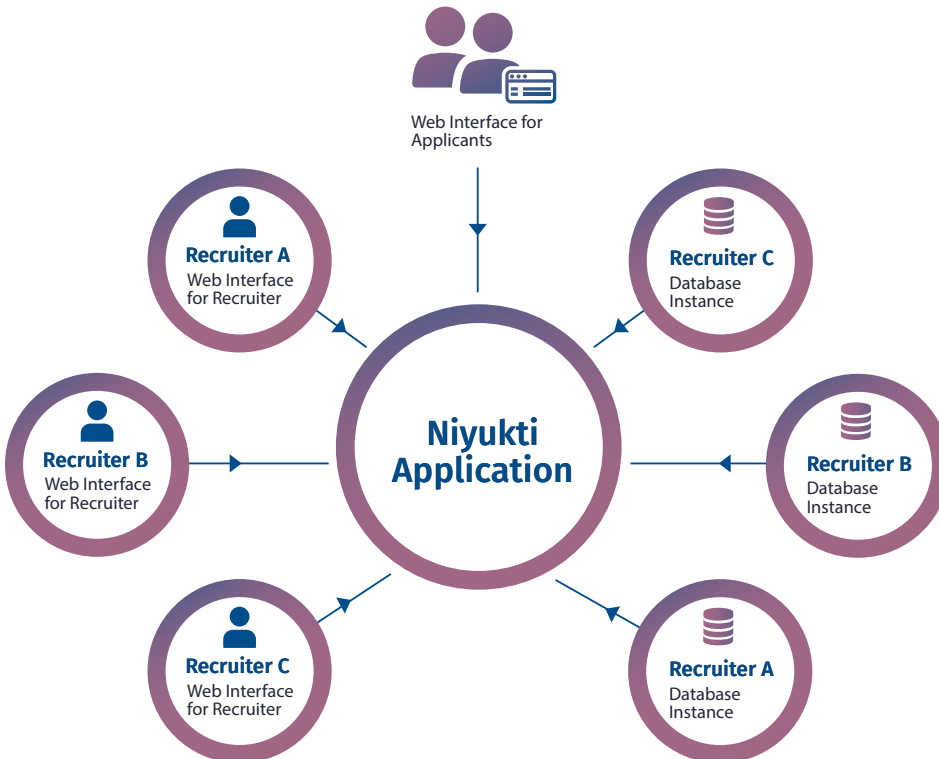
Web Interface for Applicants

Recruiter A
Web Interface for Recruiter

Recruiter C
Database Instance

Recruiter B
Web Interface for Recruiter

Niyukti Application

Recruiter B
Database Instance

Recruiter C
Web Interface for Recruiter

Recruiter A
Database Instance